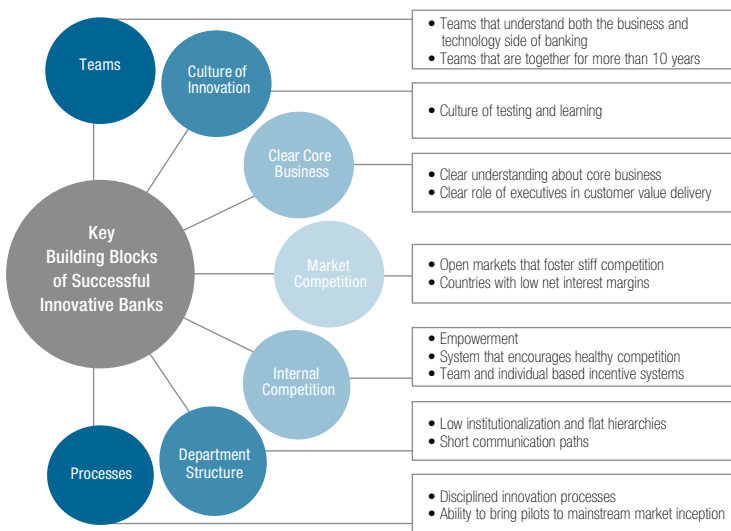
Teams

Culture of Innovation

Clear Core Business

Key Building Blocks of Successful Innovative Banks

Market Competition

Internal Competition

Processes

Department Structure

• Teams that understand both the business and technology side of banking
• Teams that are together for more than 10 years

• Culture of testing and learning

• Clear understanding about core business
• Clear role of executives in customer value delivery

• Open markets that foster stiff competition
• Countries with low net interest margins

• Empowerment
• System that encourages healthy competition
• Team and individual based incentive systems

• Low institutionalization and flat hierarchies
• Short communication paths

• Disciplined innovation processes
• Ability to bring pilots to mainstream market inception